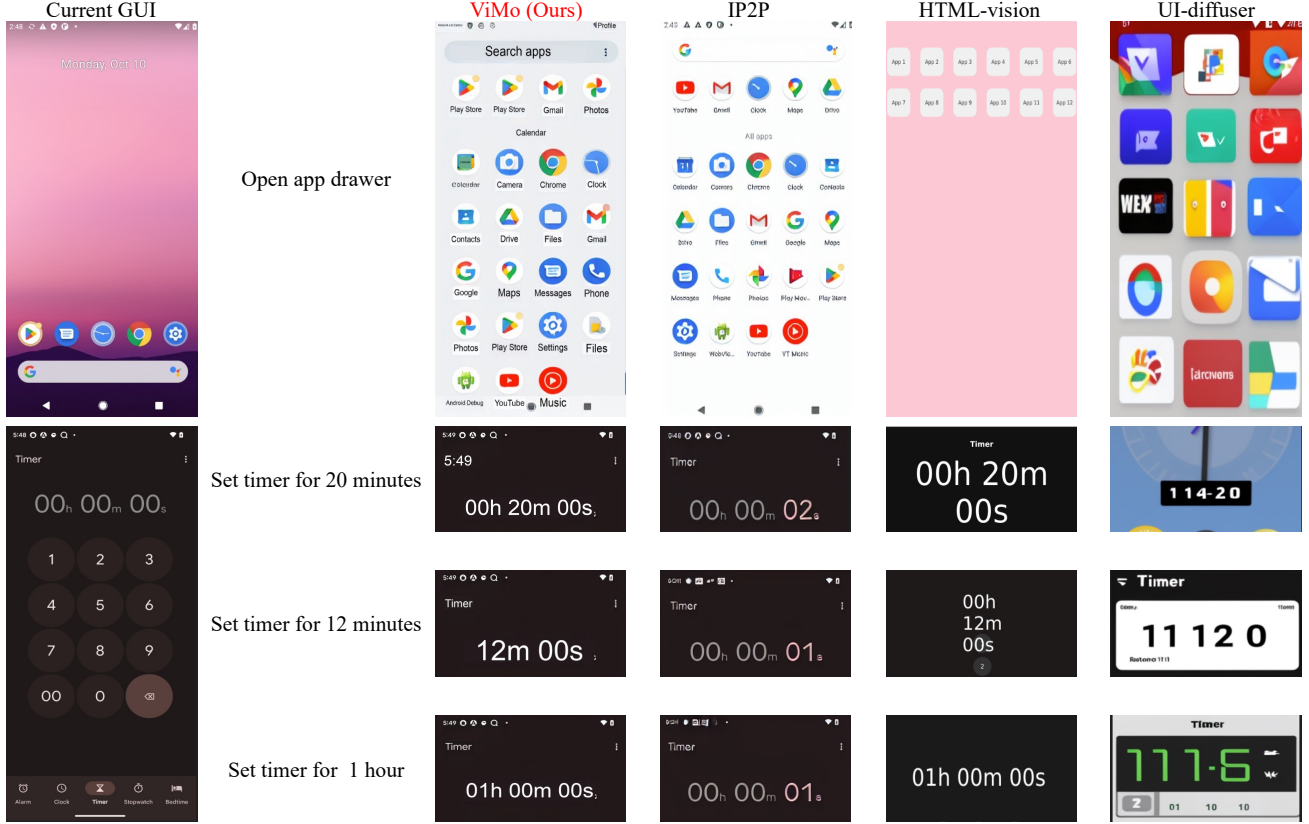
Current GUI

ViMo (Ours)

IP2P

HTML-vision

UI-diffuser

2:48

Monday, Oct 10

Open app drawer

Profile

Search apps

Play Store Play Store Gmail Photos

Calendar

Calendar Camera Chrome Clock

Contacts Drive Files Gmail

Google Maps Messages Phone

Photos Play Store Settings Files

Android Debug YouTube Music

2:48

YouTube Gmail Clock Maps Drive

All apps

Calendar Camera Chrome Clock Contacts

Drive Files Gmail Google Maps

Messages Phone Photos Play Mov.. Play Store

Settings WebVie.. YouTube YT Music

App 1 App 2 App 3 App 4 App 5 App 6

App 7 App 8 App 9 App 10 App 11 App 12

WEX

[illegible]

5:48

Timer

00h 00m 00s

1 2 3

4 5 6

7 8 9

00 0

Alarm Clock Timer Stopwatch Bedtime

Set timer for 20 minutes

5:49

5:49

00h 20m 00s

5:49

Timer

00h 00m 02s

Timer

00h 20m

00s

114-20

Set timer for 12 minutes

5:49

Timer

12m 00s

Timer

00h 00m 01s

00h

12m

00s

2

Timer

11120

Set timer for 1 hour

5:49

Timer

01h 00m 00s

Timer

00h 00m 01s

01h 00m 00s

Timer

111-5

2 01 10 10